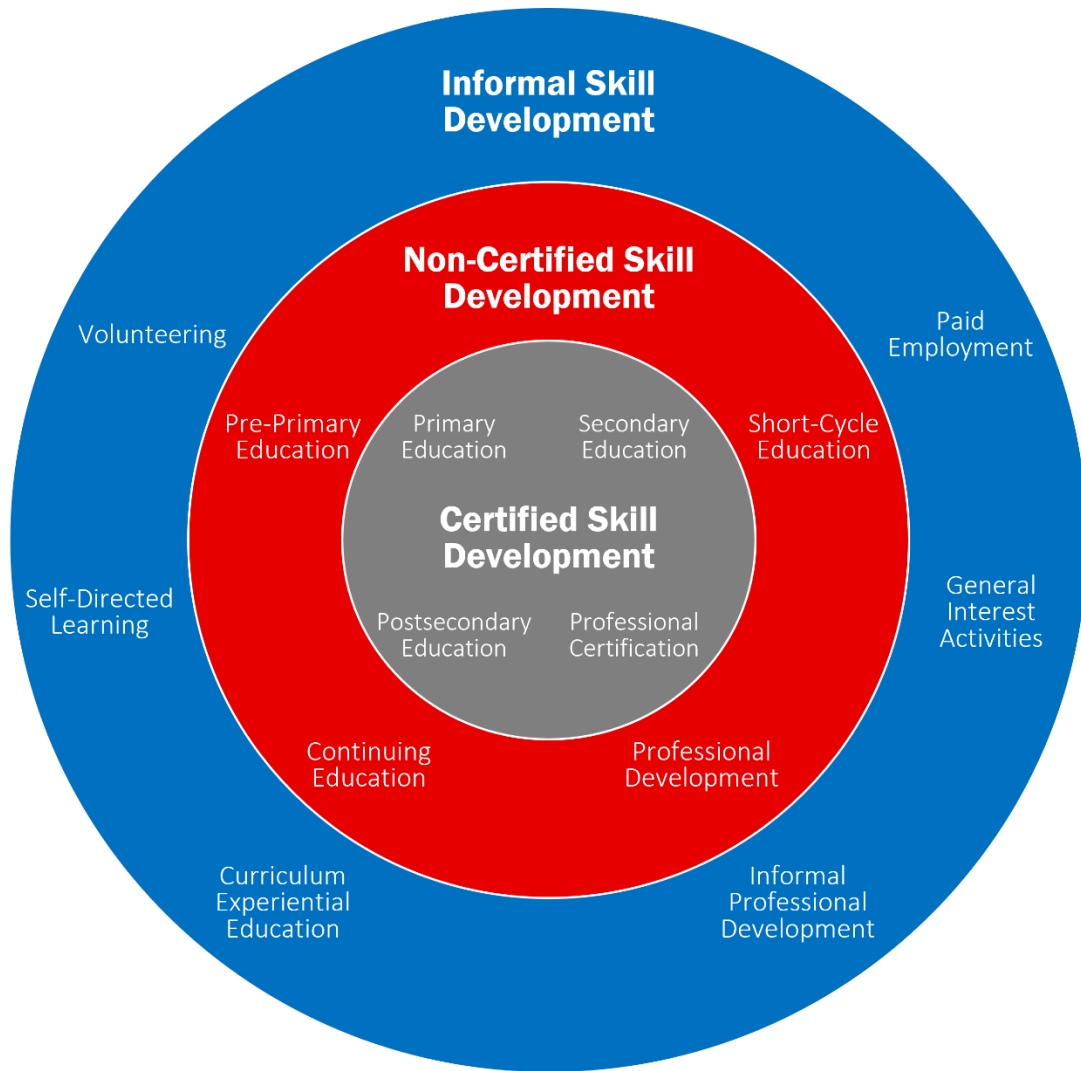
Informal Skill Development

Non-Certified Skill Development

Volunteering

Paid Employment

Pre-Primary Education

Primary Education

Secondary Education

Short-Cycle Education

Certified Skill Development

Self-Directed Learning

General Interest Activities

Postsecondary Education

Professional Certification

Continuing Education

Professional Development

Curriculum Experiential Education

Informal Professional Development